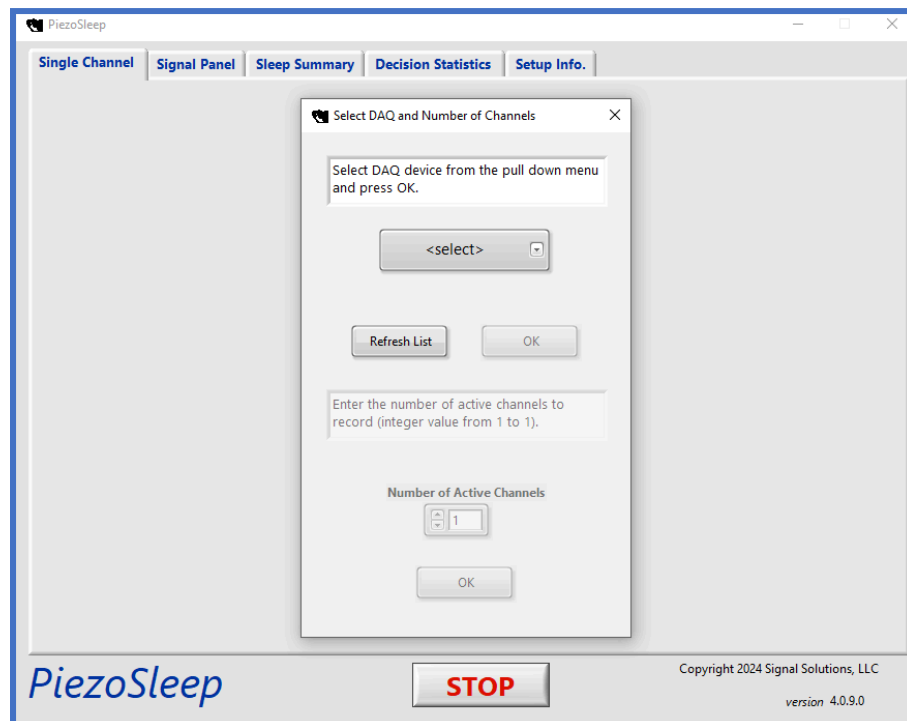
PiezoSleep

Single Channel | Signal Panel | Sleep Summary | Decision Statistics | Setup Info.

Select DAQ and Number of Channels

Select DAQ device from the pull down menu and press OK.

<select>

Refresh List

OK

Enter the number of active channels to record (integer value from 1 to 1).

Number of Active Channels

1

OK

PiezoSleep

STOP

Copyright 2024 Signal Solutions, LLC

version 4.0.9.0